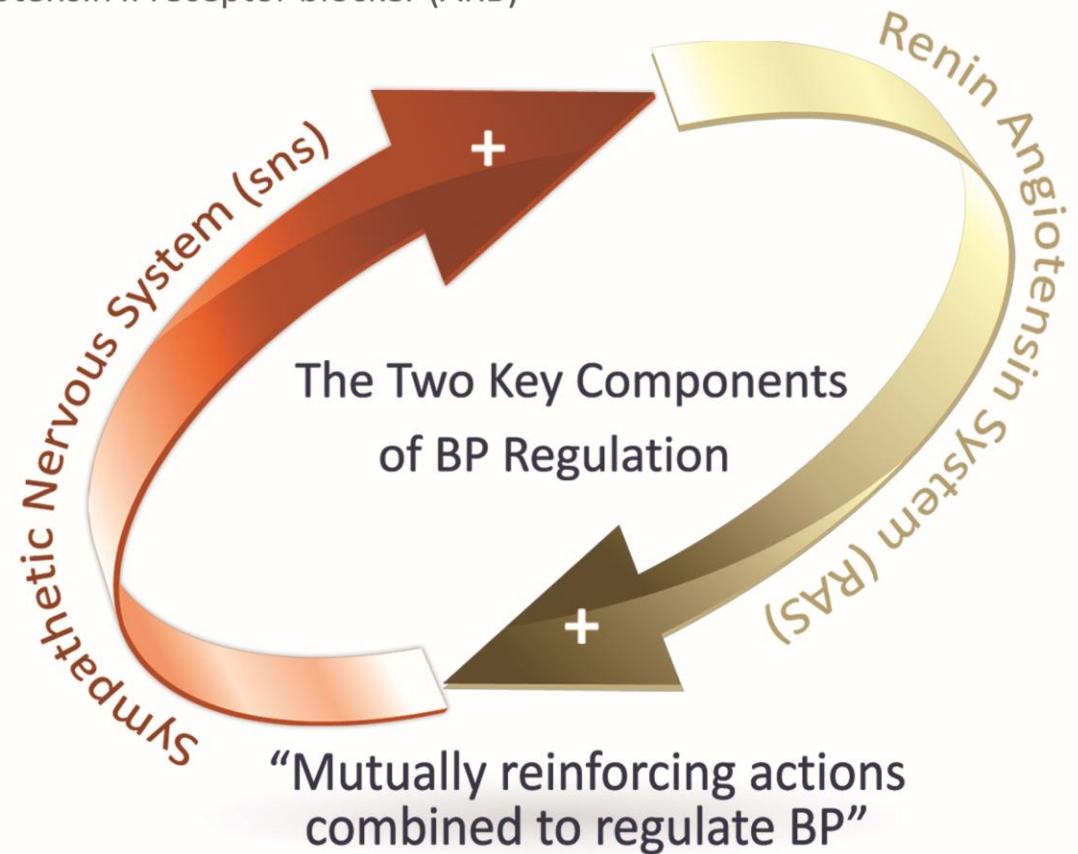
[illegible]otensin II receptor blocker (ARB)

Sympathetic Nervous System (sns)

+

Renin Angiotensin System (RAS)

The Two Key Components of BP Regulation

+

“Mutually reinforcing actions combined to regulate BP”